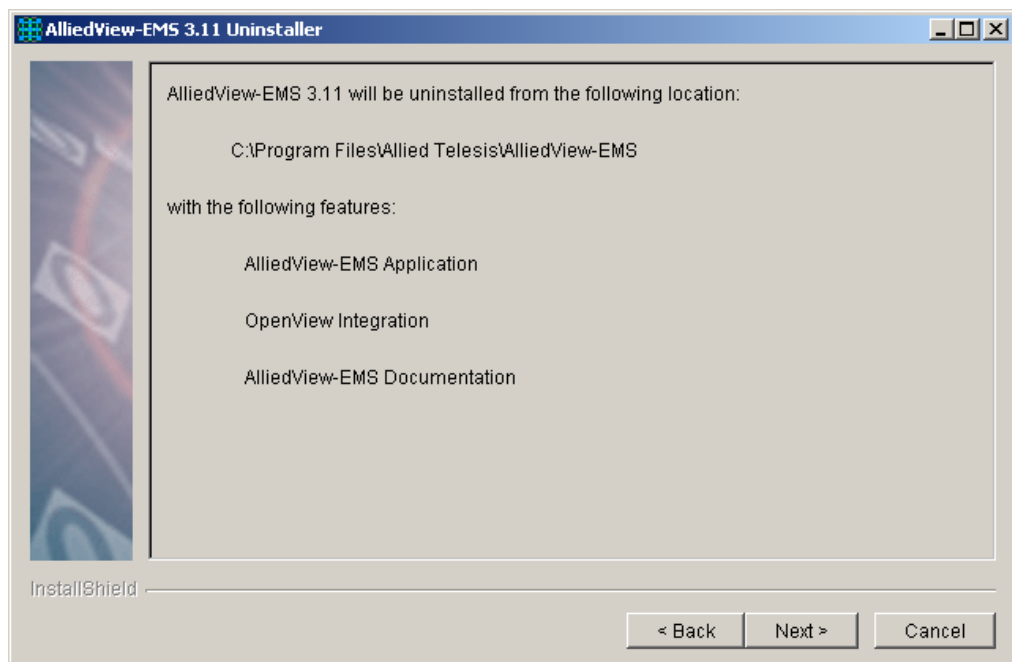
AlliedView-EMS 3.11 Uninstaller

AlliedView-EMS 3.11 will be uninstalled from the following location:

C:\Program Files\Allied Telesis\AlliedView-EMS

with the following features:

AlliedView-EMS Application

OpenView Integration

AlliedView-EMS Documentation

InstallShield

< Back

Next >

Cancel